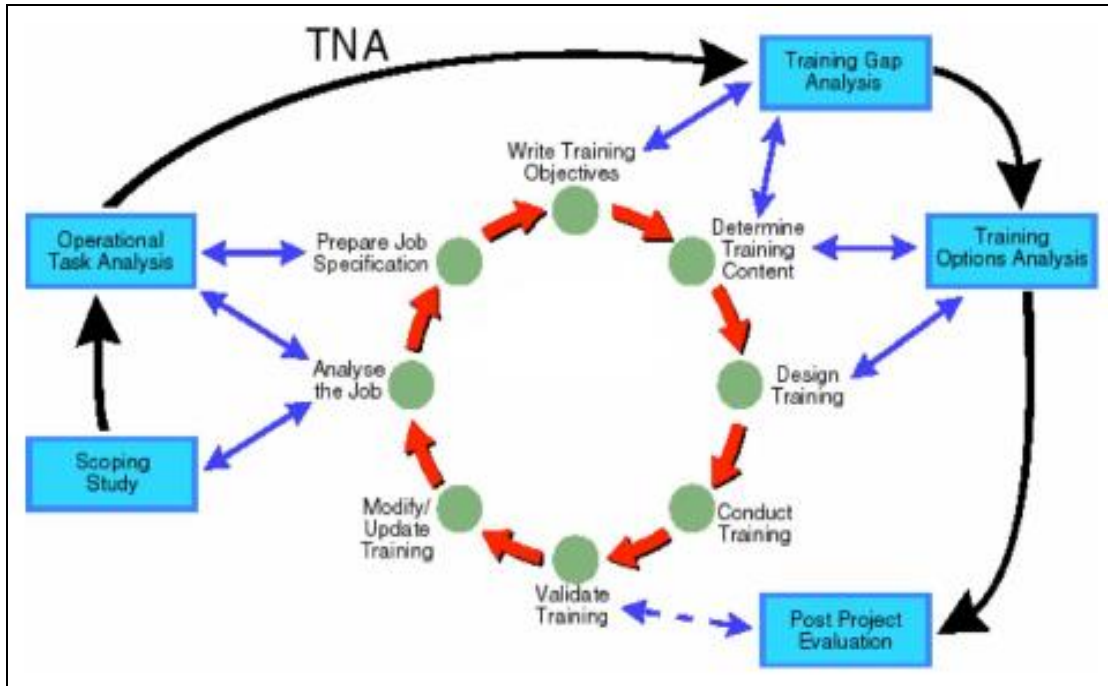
TNA

Training Gap Analysis

Write Training Objectives

Operational Task Analysis

Prepare Job Specification

Determine Training Content

Training Options Analysis

Analyse the Job

Design Training

Scoping Study

Modify/ Update Training

Conduct Training

Validate Training

Post Project Evaluation